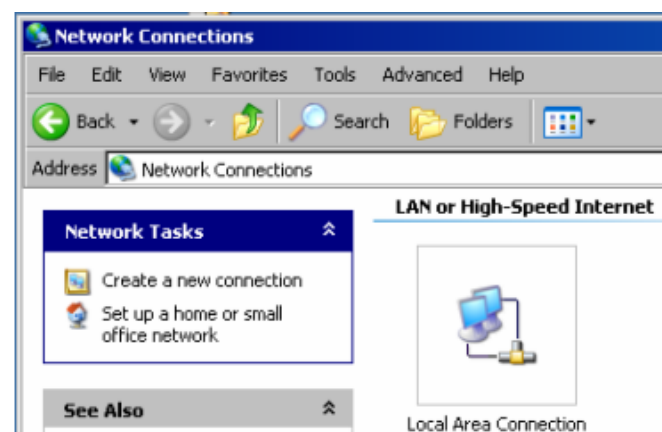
Network Connections

File Edit View Favorites Tools Advanced Help

Back Search Folders

Address Network Connections

Network Tasks

Create a new connection

Set up a home or small office network

See Also

LAN or High-Speed Internet

Local Area Connection